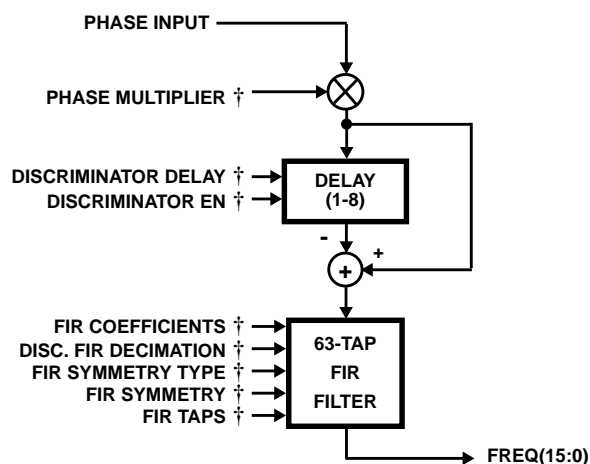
PHASE INPUT

PHASE MULTIPLIER †

DISCRIMINATOR DELAY †
DISCRIMINATOR EN †

DELAY
(1-8)

-
+
+

FIR COEFFICIENTS †
DISC. FIR DECIMATION †
FIR SYMMETRY TYPE †
FIR SYMMETRY †
FIR TAPS †

63-TAP
FIR
FILTER

FREQ(15:0)